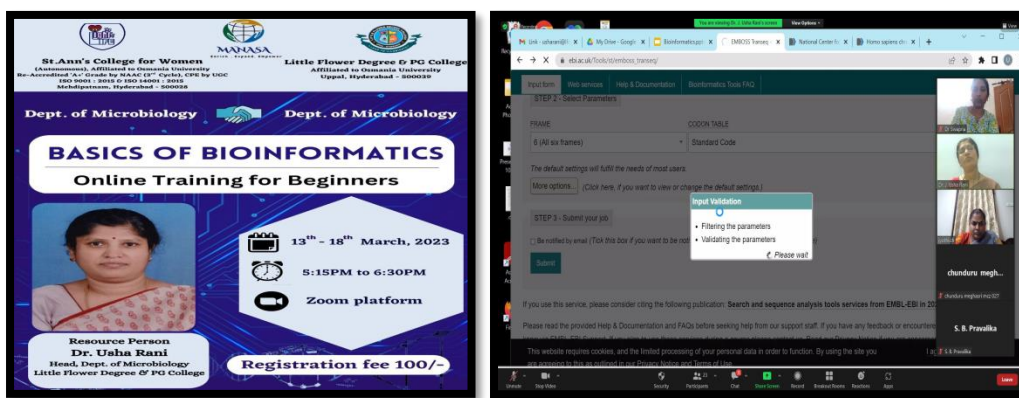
St.Ann's College for Women
(Autonomous), Affiliated to Osmania University
Re-Accredited 'A+' Grade by NAAC (3rd Cycle), CPE by UGC
ISO 9001 : 2015 & ISO 14001 : 2015
Mehdipatnam, Hyderabad - 500028

MANASA

Little Flower Degree & PG College
Affiliated to Osmania University
Uppal, Hyderabad - 500039

Dept. of Microbiology
Dept. of Microbiology

BASICS OF BIOINFORMATICS
Online Training for Beginners

$13^{th}$ - $18^{th}$ March, 2023
5:15PM to 6:30PM
Zoom platform

Resource Person
Dr. Usha Rani
Head, Dept. of Microbiology
Little Flower Degree & PG College

Registration fee 100/-

You are viewing Dr. Usha Rani's screen
View Options

Gmail - usharani@
My Drive - Google
Bioinformatics.ppt
EMBOSS Transeq
National Center fo
Homo sapiens chr

ebi.ac.uk/Tools/st/emboss_transeq/

Input form
Web services
Help & Documentation
Bioinformatics Tools FAQ

STEP 2 - Select Parameters

FRAME
6 (All six frames)
CODON TABLE
Standard Code

The default settings will fulfill the needs of most users.
More options...
(Click here, if you want to view or change the default settings.)

STEP 3 - Submit your job
Be notified by email (Tick this box if you want to be no
Submit

Input Validation
• Filtering the parameters
• Validating the parameters
Please wait

If you use this service, please consider citing the following publication: Search and sequence analysis tools services from EMBL-EBI in 20

Please read the provided Help & Documentation and FAQs before seeking help from our support staff. If you have any feedback or encounter

This website requires cookies, and the limited processing of your personal data in order to function. By using the site you
are agreeing to this as outlined in our Privacy Notice and Terms of Use.

Dr Swapna
Usha Rani
chunduru megh...
chunduru meghasri mcs 027
S. B. Pravalika
S. B. Pravalika

Unmute
Stop Video
Security
Participants
Chat
Share Screen
Record
Breakout Rooms
Reactions
Apps
Leave